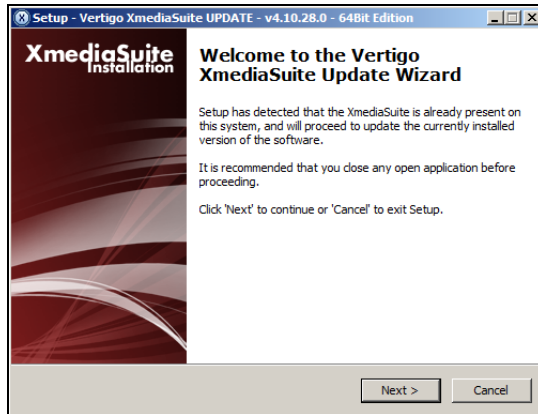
Setup - Vertigo XmediaSuite UPDATE - v4.10.28.0 - 64Bit Edition

XmediaSuite
Installation

Welcome to the Vertigo XmediaSuite Update Wizard

Setup has detected that the XmediaSuite is already present on this system, and will proceed to update the currently installed version of the software.

It is recommended that you close any open application before proceeding.

Click 'Next' to continue or 'Cancel' to exit Setup.

Next >
Cancel